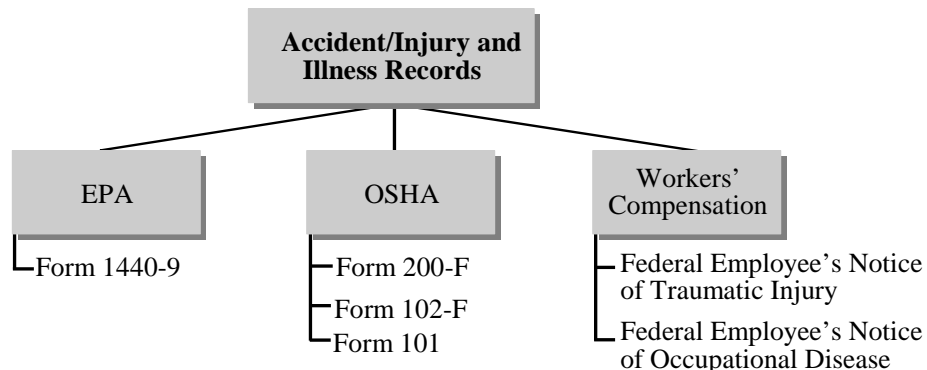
Accident/Injury and Illness Records

EPA

Form 1440-9

OSHA

Form 200-F

Form 102-F

Form 101

Workers' Compensation

Federal Employee's Notice of Traumatic Injury

Federal Employee's Notice of Occupational Disease